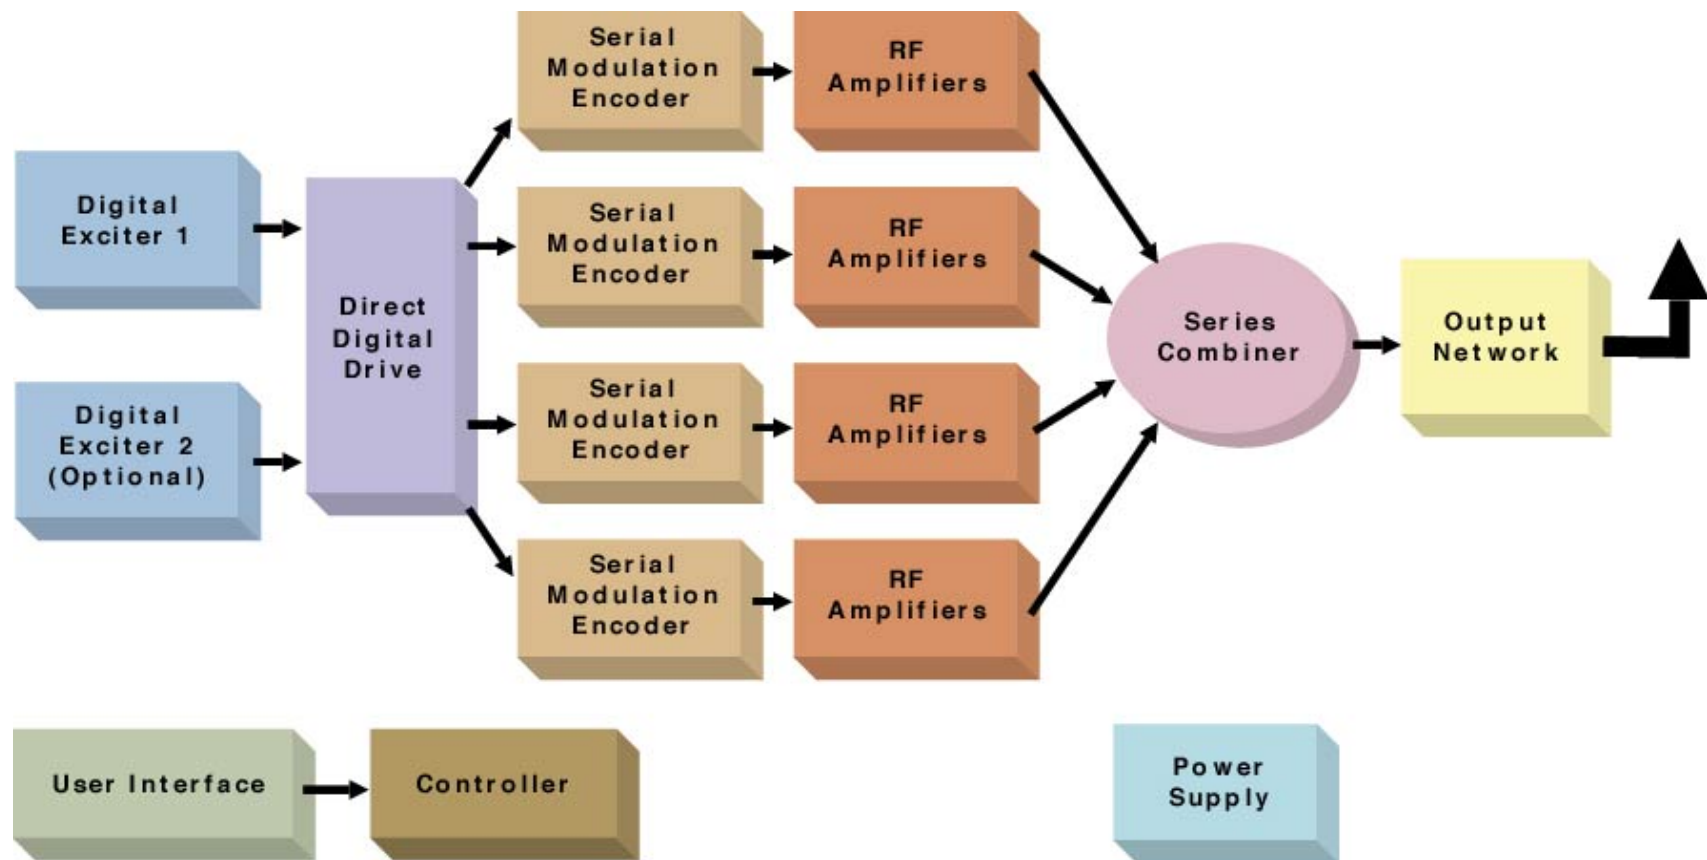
Serial Modulation Encoder

RF Amplifiers

Digital Exciter 1

Serial Modulation Encoder

RF Amplifiers

Direct Digital Drive

Series Combiner

Output Network

Digital Exciter 2 (Optional)

Serial Modulation Encoder

RF Amplifiers

Serial Modulation Encoder

RF Amplifiers

User Interface

Controller

Power Supply